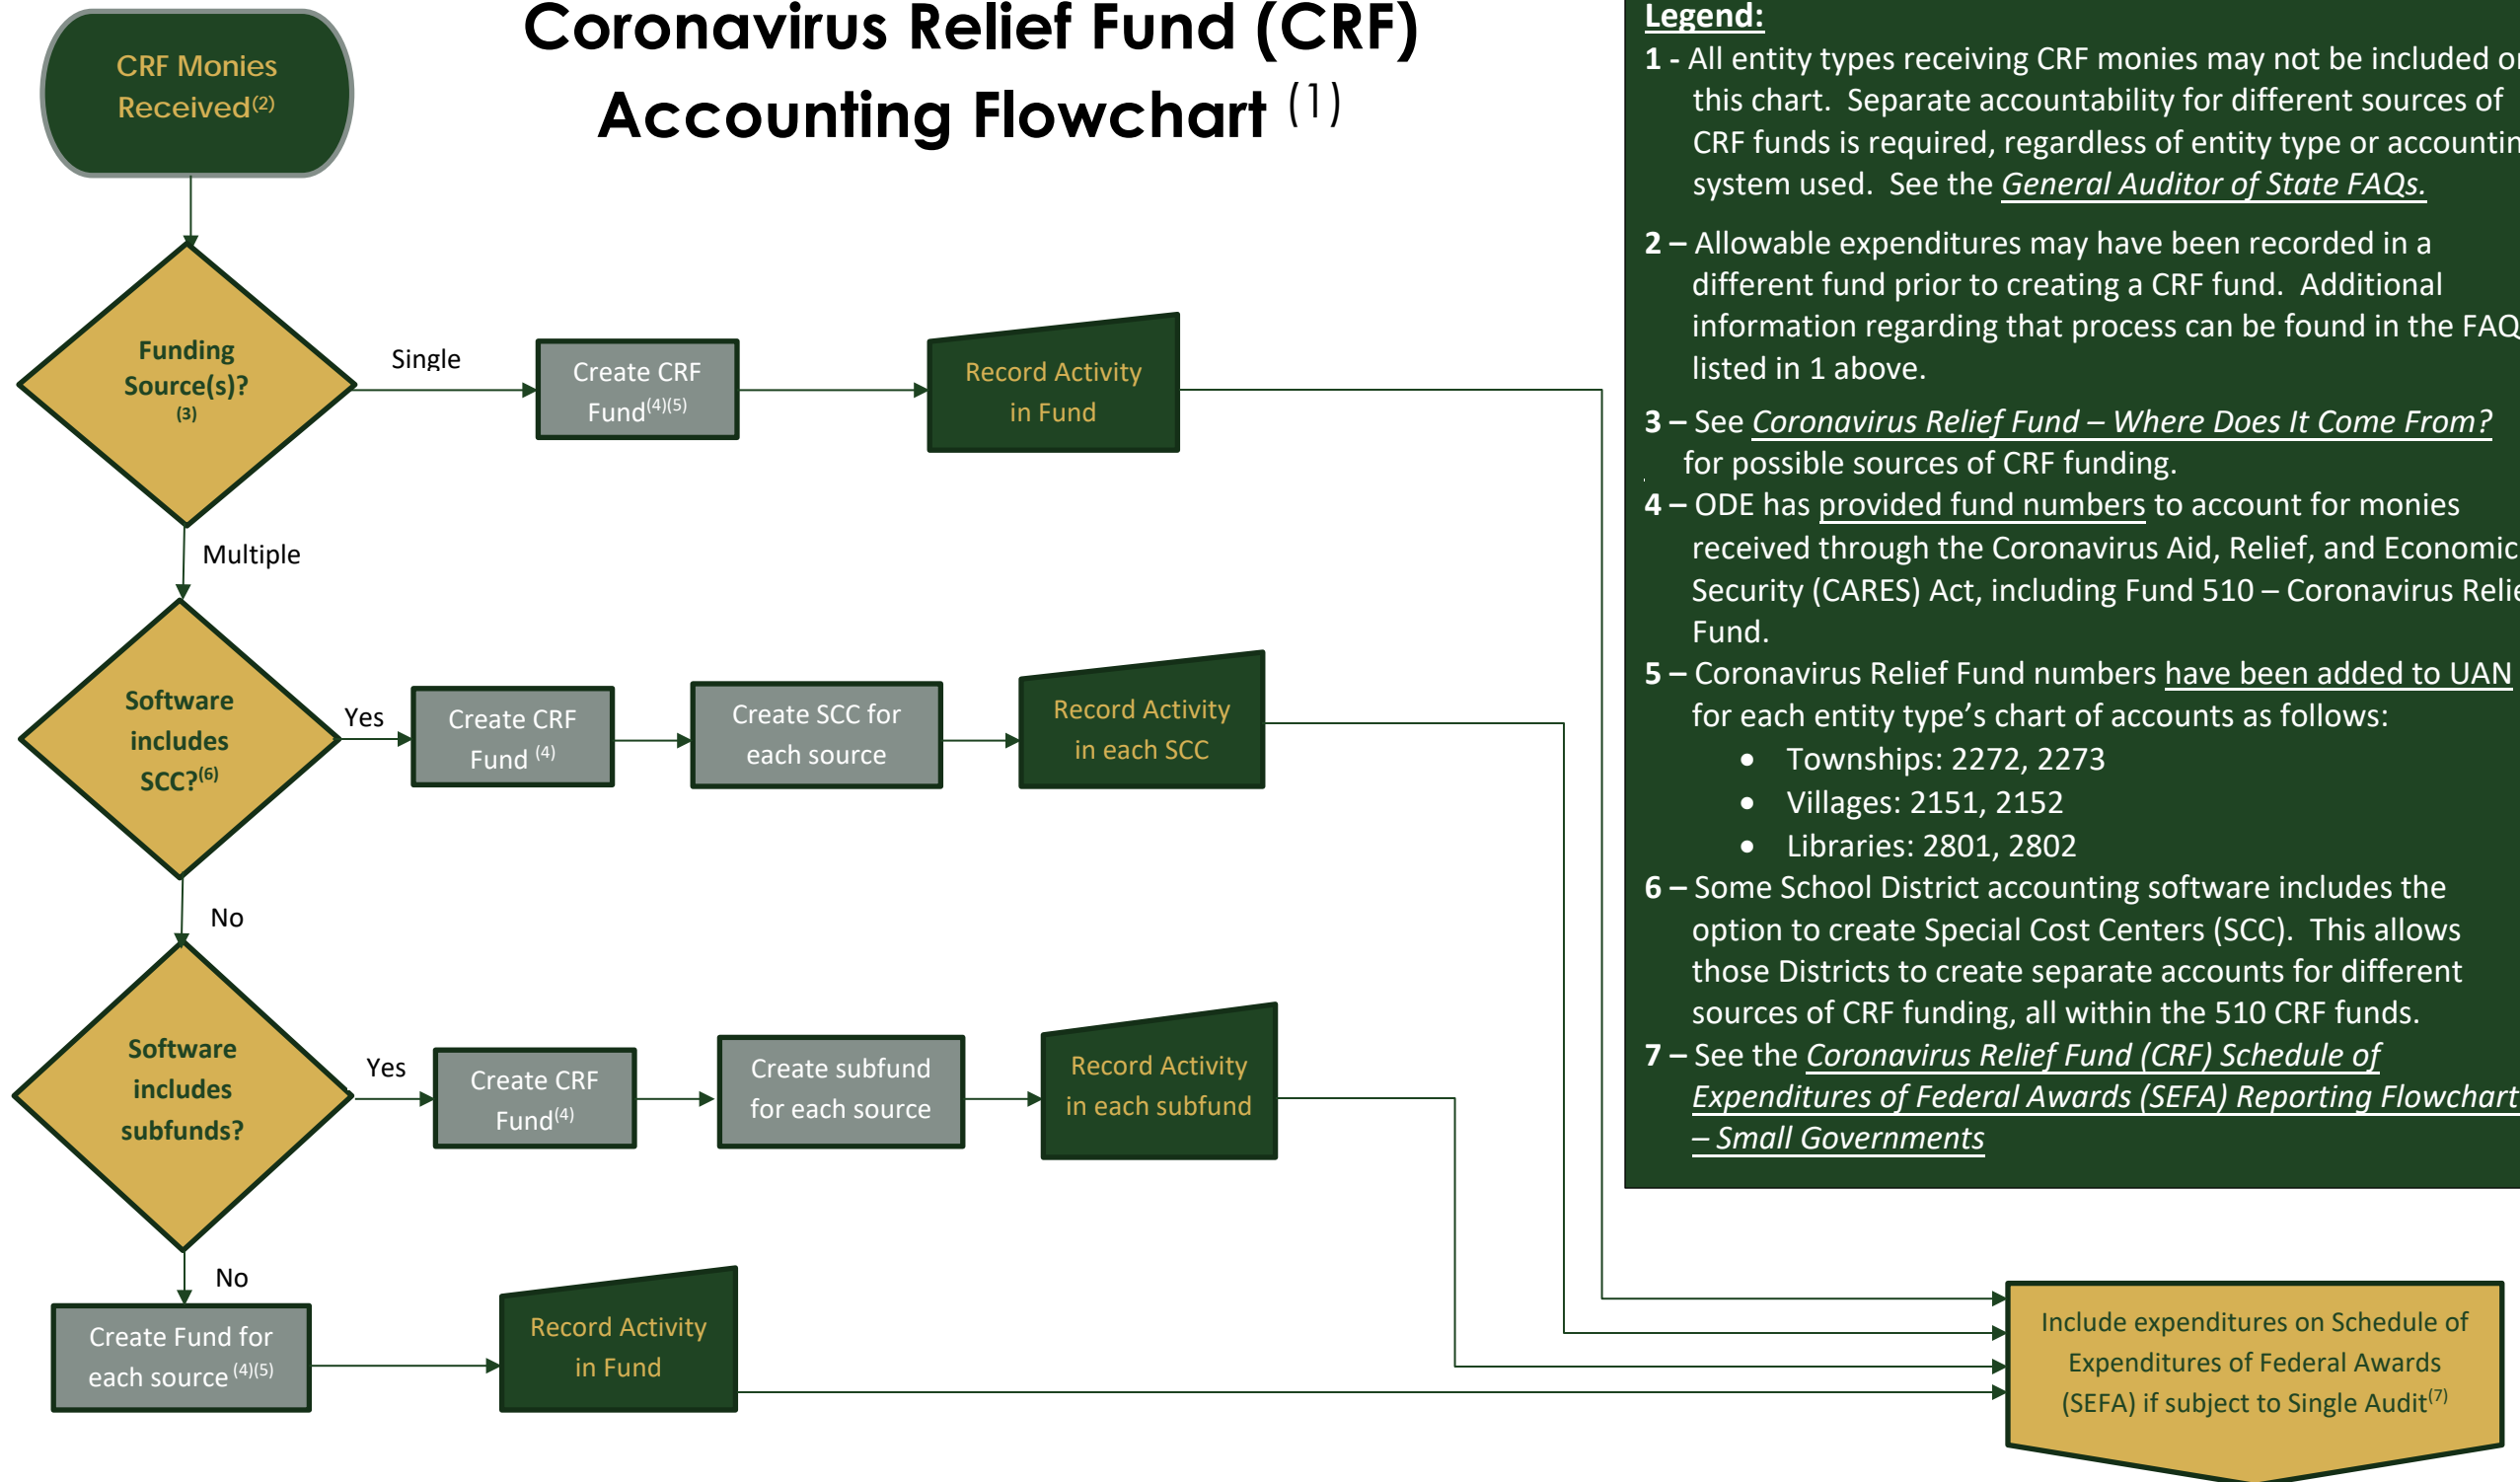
CRF Monies Received$^{(2)}$

Coronavirus Relief Fund (CRF) Accounting Flowchart $^{(1)}$

Legend:

1 - All entity types receiving CRF monies may not be included o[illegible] this chart. Separate accountability for different sources of CRF funds is required, regardless of entity type or accountin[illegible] system used. See the General Auditor of State FAQs.

2 – Allowable expenditures may have been recorded in a different fund prior to creating a CRF fund. Additional information regarding that process can be found in the FAQ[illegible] listed in 1 above.

3 – See Coronavirus Relief Fund – Where Does It Come From? for possible sources of CRF funding.

4 – ODE has provided fund numbers to account for monies received through the Coronavirus Aid, Relief, and Economic Security (CARES) Act, including Fund 510 – Coronavirus Relie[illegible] Fund.

5 – Coronavirus Relief Fund numbers have been added to UAN for each entity type's chart of accounts as follows:
• Townships: 2272, 2273
• Villages: 2151, 2152
• Libraries: 2801, 2802

6 – Some School District accounting software includes the option to create Special Cost Centers (SCC). This allows those Districts to create separate accounts for different sources of CRF funding, all within the 510 CRF funds.

7 – See the Coronavirus Relief Fund (CRF) Schedule of Expenditures of Federal Awards (SEFA) Reporting Flowchart – Small Governments

Funding Source(s)? (3)

Single

Create CRF Fund$^{(4)(5)}$

Record Activity in Fund

Multiple

Software includes SCC?$^{(6)}$

Yes

Create CRF Fund $^{(4)}$

Create SCC for each source

Record Activity in each SCC

No

Software includes subfunds?

Yes

Create CRF Fund$^{(4)}$

Create subfund for each source

Record Activity in each subfund

No

Create Fund for each source $^{(4)(5)}$

Record Activity in Fund

Include expenditures on Schedule of Expenditures of Federal Awards (SEFA) if subject to Single Audit$^{(7)}$